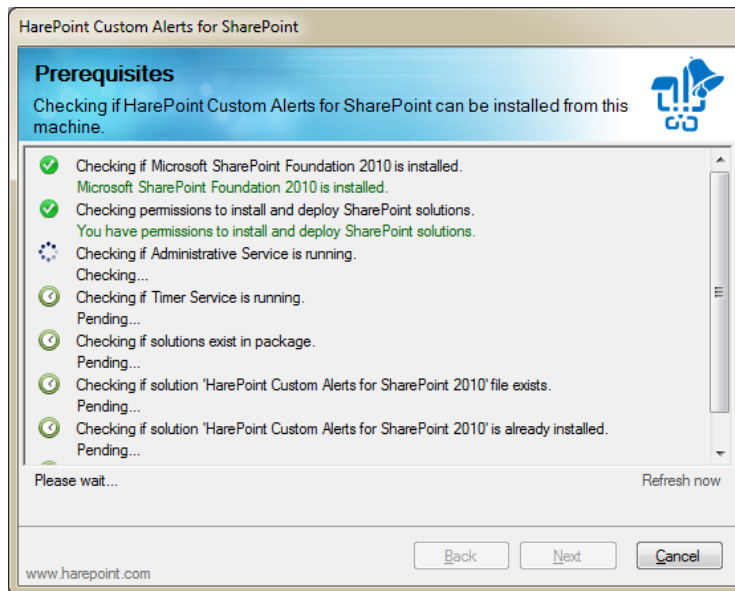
HarePoint Custom Alerts for SharePoint

Prerequisites

Checking if HarePoint Custom Alerts for SharePoint can be installed from this machine.

Checking if Microsoft SharePoint Foundation 2010 is installed.
Microsoft SharePoint Foundation 2010 is installed.

Checking permissions to install and deploy SharePoint solutions.
You have permissions to install and deploy SharePoint solutions.

Checking if Administrative Service is running.
Checking...

Checking if Timer Service is running.
Pending...

Checking if solutions exist in package.
Pending...

Checking if solution 'HarePoint Custom Alerts for SharePoint 2010' file exists.
Pending...

Checking if solution 'HarePoint Custom Alerts for SharePoint 2010' is already installed.
Pending...

Please wait...

Refresh now

www.harepoint.com

Back

Next

Cancel